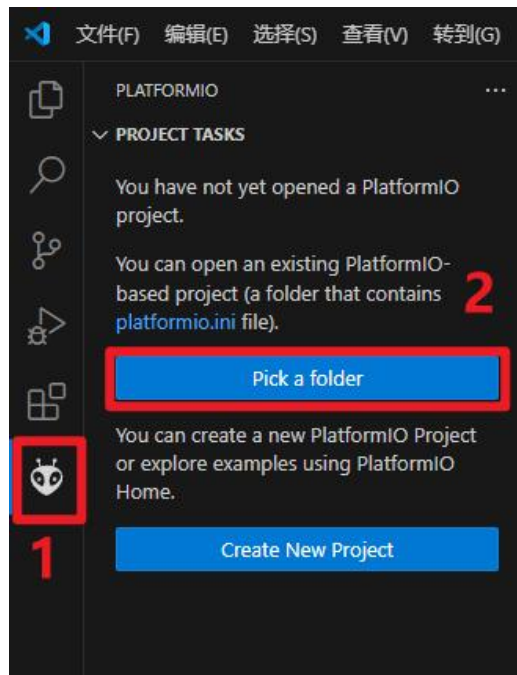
文件(F) 编辑(E) 选择(S) 查看(V) 转到(G)

PLATFORMIO ...

PROJECT TASKS

You have not yet opened a PlatformIO project.

You can open an existing PlatformIO-based project (a folder that contains platformio.ini file).

2

Pick a folder

You can create a new PlatformIO Project or explore examples using PlatformIO Home.

Create New Project

1